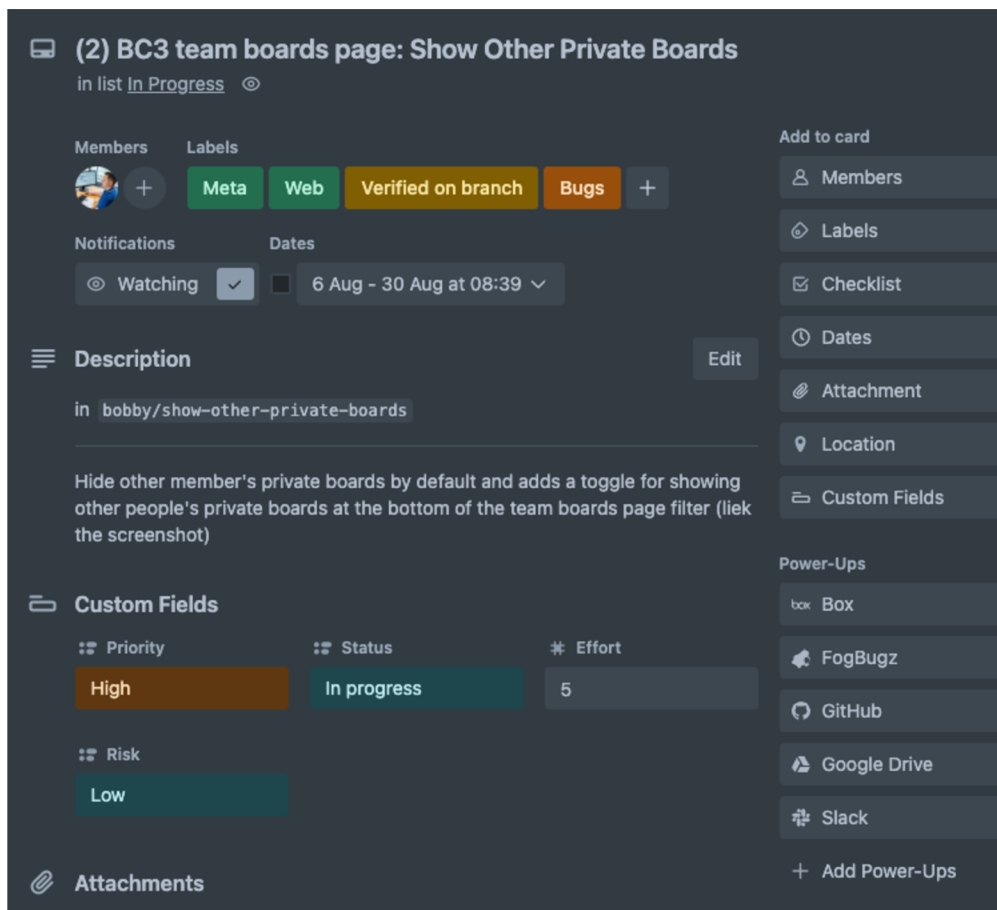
(2) BC3 team boards page: Show Other Private Boards
in list In Progress

Members
Labels
+
Meta
Web
Verified on branch
Bugs
+

Notifications
Dates
Watching
6 Aug - 30 Aug at 08:39

Description
Edit

in bobby/show-other-private-boards

Hide other member's private boards by default and adds a toggle for showing other people's private boards at the bottom of the team boards page filter (liek the screenshot)

Custom Fields
Priority
High
Status
In progress
Effort
5
Risk
Low

Attachments

Add to card
Members
Labels
Checklist
Dates
Attachment
Location
Custom Fields

Power-Ups
box Box
FogBugz
GitHub
Google Drive
Slack
+ Add Power-Ups